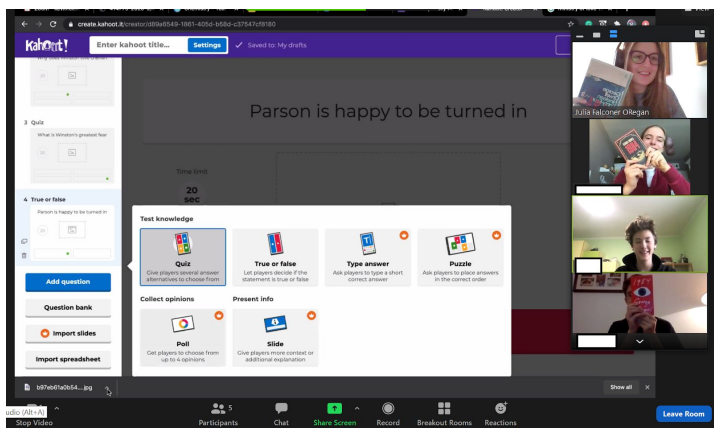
create.kahoot.it/creator/d89a8549-1861-405d-b58d-c37647cf8180

Kahoot!
Enter kahoot title...
Settings
Saved to: My drafts

3 Quiz
What is Winston's greatest fear

4 True or false
Parson is happy to be turned in

Add question
Question bank
Import slides
Import spreadsheet

Parson is happy to be turned in

Time limit
20 sec

Test knowledge
Quiz
Give players several answer alternatives to choose from
True or false
Let players decide if the statement is true or false
Type answer
Ask players to type a short correct answer
Puzzle
Ask players to place answers in the correct order

Collect opinions
Poll
Get players to choose from up to 4 opinions

Present info
Slide
Give players more context or additional explanation

Julia Falconer ORegan

b97eb61a0b54....jpg
Show all

udio (Alt+A)
Stop Video
5
Participants
Chat
Share Screen
Record
Breakout Rooms
Reactions
Leave Room